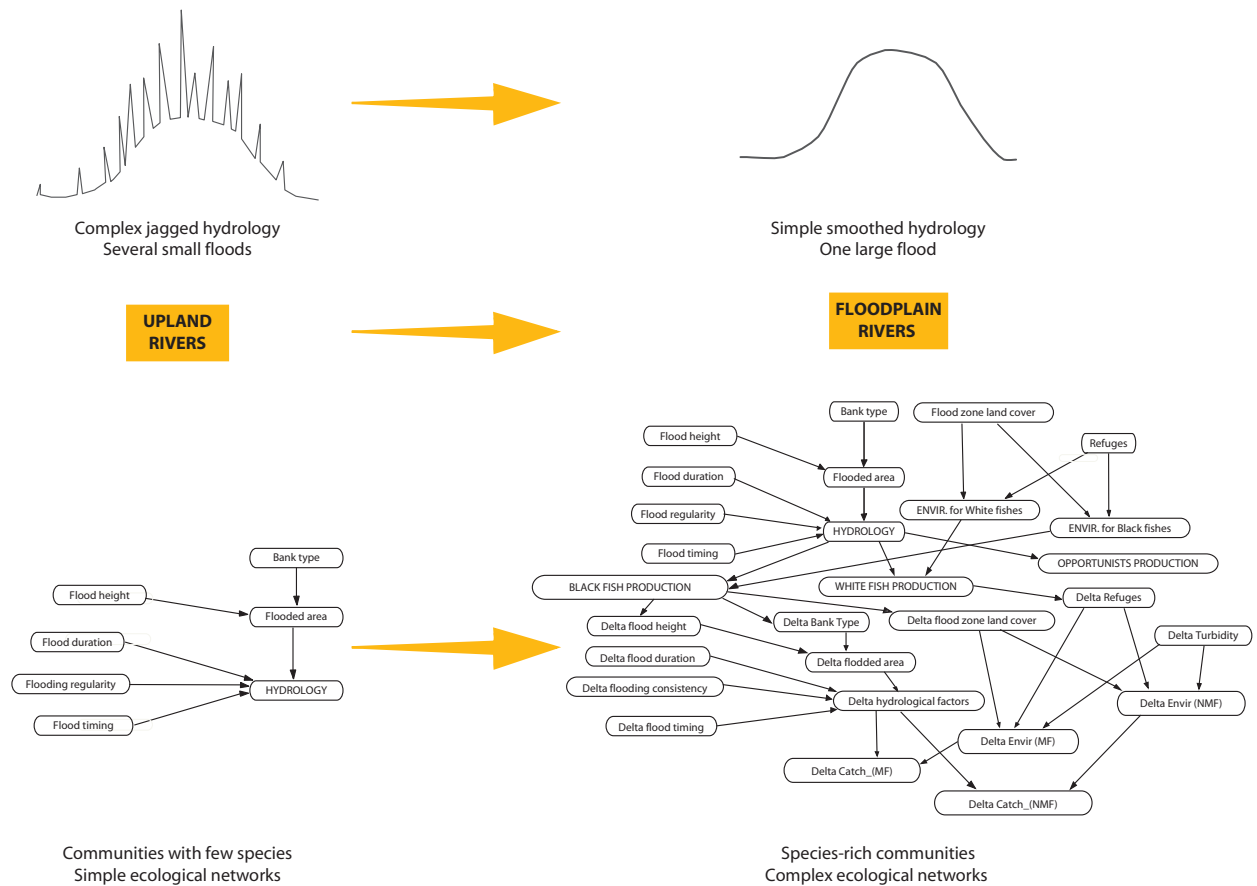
Complex jagged hydrology
Several small floods

Simple smoothed hydrology
One large flood

UPLAND RIVERS

FLOODPLAIN RIVERS

Bank type
Flood height
Flooded area
Flood duration
Flooding regularity
HYDROLOGY
Flood timing

Bank type
Flood zone land cover
Flood height
Refuges
Flood duration
Flooded area
Flood regularity
ENVIR. for White fishes
ENVIR. for Black fishes
HYDROLOGY
Flood timing
OPPORTUNISTS PRODUCTION
BLACK FISH PRODUCTION
WHITE FISH PRODUCTION
Delta Refuges
Delta flood height
Delta Bank Type
Delta flood zone land cover
Delta Turbidity
Delta flood duration
Delta flodded area
Delta flooding consistency
Delta hydrological factors
Delta Envir (NMF)
Delta flood timing
Delta Envir (MF)
Delta Catch_(MF)
Delta Catch_(NMF)

Communities with few species
Simple ecological networks

Species-rich communities
Complex ecological networks